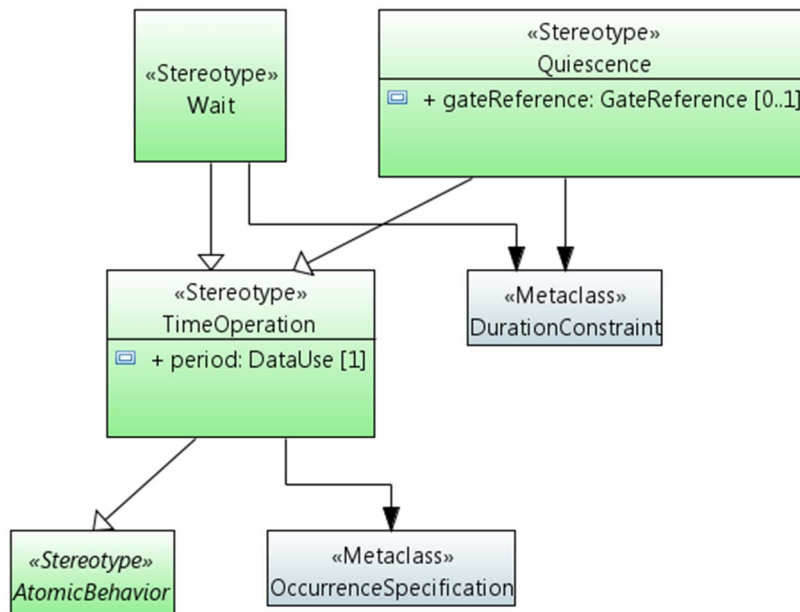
«Stereotype»
Wait

«Stereotype»
Quiescence

+ gateReference: GateReference [0..1]

«Stereotype»
TimeOperation

+ period: DataUse [1]

«Metaclass»
DurationConstraint

«Stereotype»
AtomicBehavior

«Metaclass»
OccurrenceSpecification